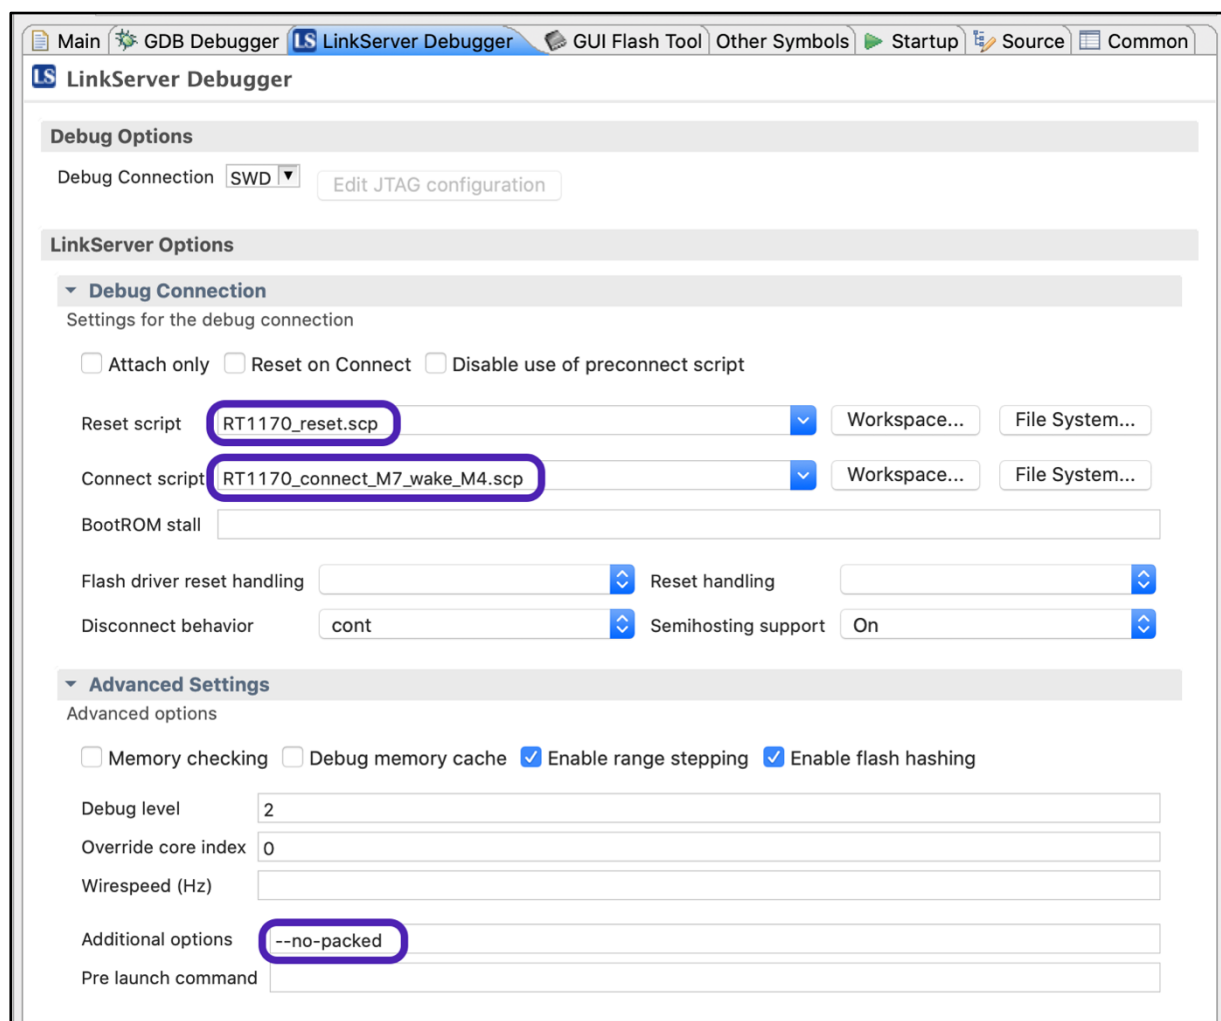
Main | GDB Debugger | LinkServer Debugger | GUI Flash Tool | Other Symbols | Startup | Source | Common

LinkServer Debugger

Debug Options

Debug Connection SWD

Edit JTAG configuration

LinkServer Options

Debug Connection

Settings for the debug connection

Attach only Reset on Connect Disable use of preconnect script

Reset script RT1170_reset.scp Workspace... File System...

Connect script RT1170_connect_M7_wake_M4.scp Workspace... File System...

BootROM stall

Flash driver reset handling Reset handling

Disconnect behavior cont Semihosting support On

Advanced Settings

Advanced options

Memory checking Debug memory cache Enable range stepping Enable flash hashing

Debug level 2

Override core index 0

Wirespeed (Hz)

Additional options --no-packed

Pre launch command